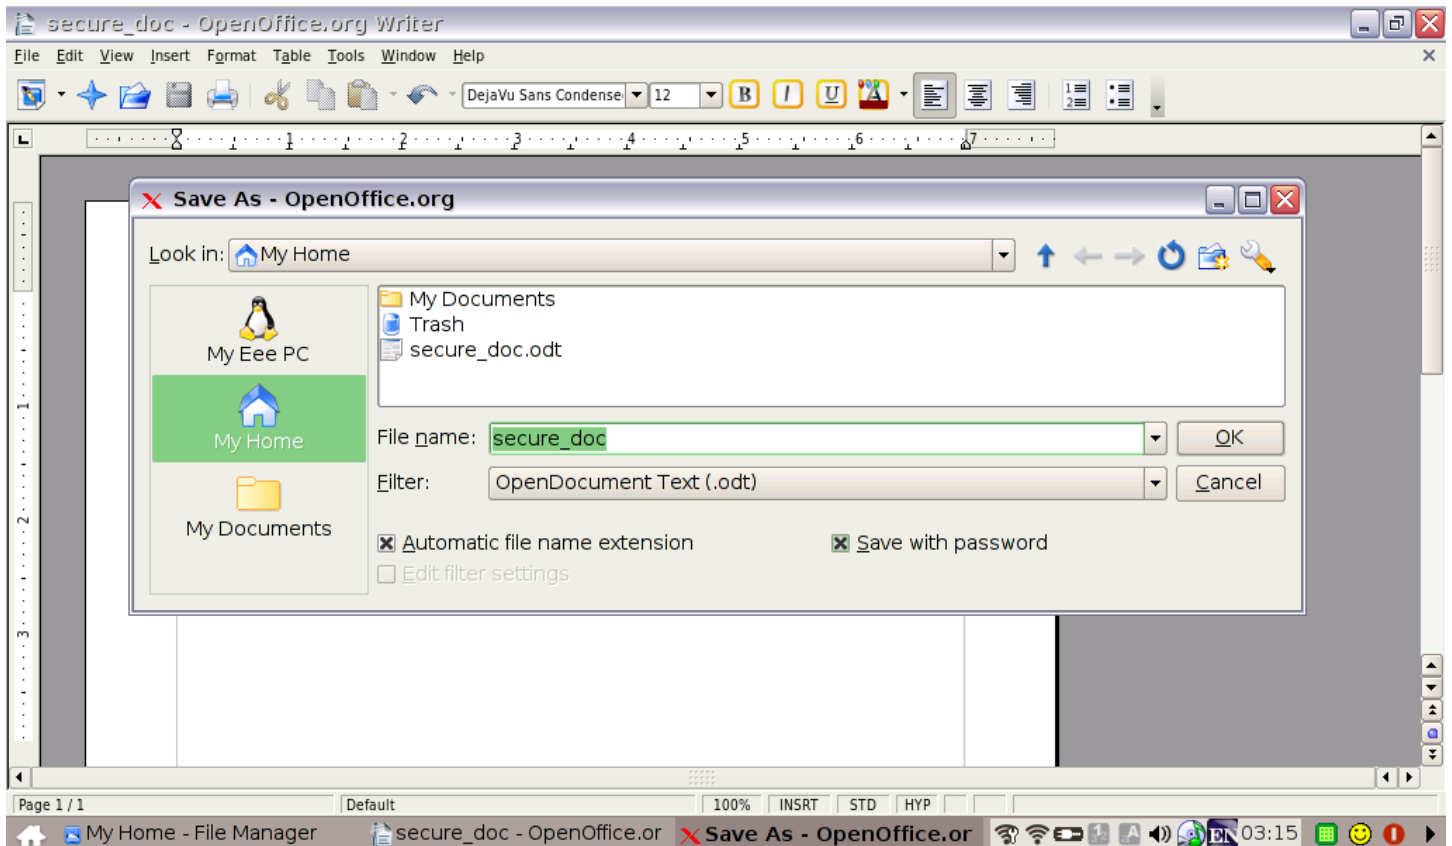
secure_doc - OpenOffice.org Writer

File Edit View Insert Format Table Tools Window Help

DejaVu Sans Condense 12

Save As - OpenOffice.org

Look in: My Home

My Eee PC

My Home

My Documents

My Documents
Trash
secure_doc.odt

File name: secure_doc
OK

Filter: OpenDocument Text (.odt)
Cancel

Automatic file name extension
Save with password
Edit filter settings

Page 1 / 1 Default 100% INSRT STD HYP

My Home - File Manager secure_doc - OpenOffice.or Save As - OpenOffice.or 03:15